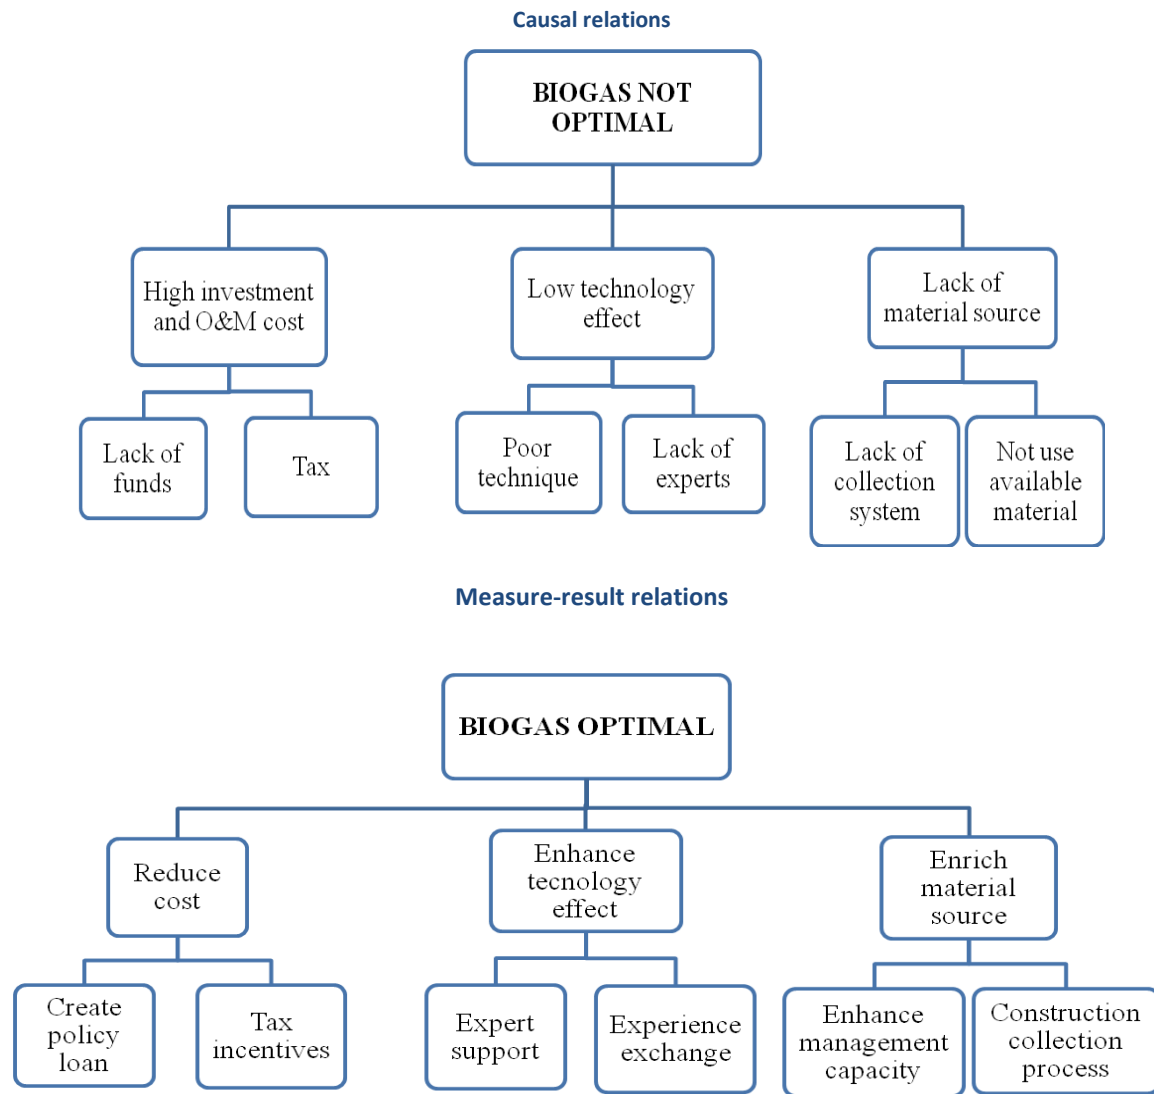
Causal relations

BIOGAS NOT OPTIMAL

High investment and O&M cost

Low technology effect

Lack of material source

Lack of funds

Tax

Poor technique

Lack of experts

Lack of collection system

Not use available material

Measure-result relations

BIOGAS OPTIMAL

Reduce cost

Enhance tecnology effect

Enrich material source

Create policy loan

Tax incentives

Expert support

Experience exchange

Enhance management capacity

Construction collection process